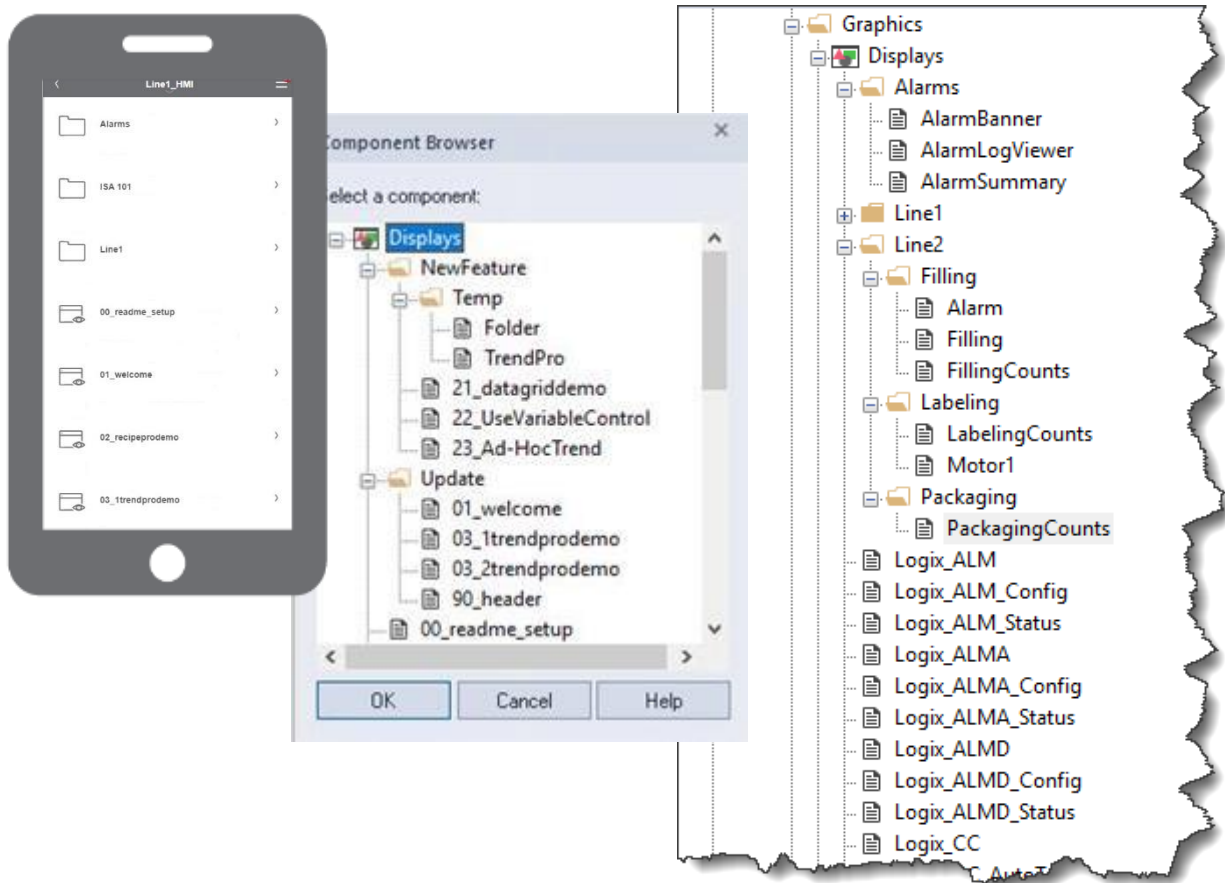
Line1_HMI

Alarms

ISA 101

Line1

00_readme_setup

01_welcome

02_recipeprodemo

03_1trendprodemo

omponent Browser

elect a component:

Displays
NewFeature
Temp
Folder
TrendPro
21_datagriddemo
22_UseVariableControl
23_Ad-HocTrend
Update
01_welcome
03_1trendprodemo
03_2trendprodemo
90_header
00_readme_setup

OK
Cancel
Help

Graphics
Displays
Alarms
AlarmBanner
AlarmLogViewer
AlarmSummary
Line1
Line2
Filling
Alarm
Filling
FillingCounts
Labeling
LabelingCounts
Motor1
Packaging
PackagingCounts
Logix_ALM
Logix_ALM_Config
Logix_ALM_Status
Logix_ALMA
Logix_ALMA_Config
Logix_ALMA_Status
Logix_ALMD
Logix_ALMD_Config
Logix_ALMD_Status
Logix_CC
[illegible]